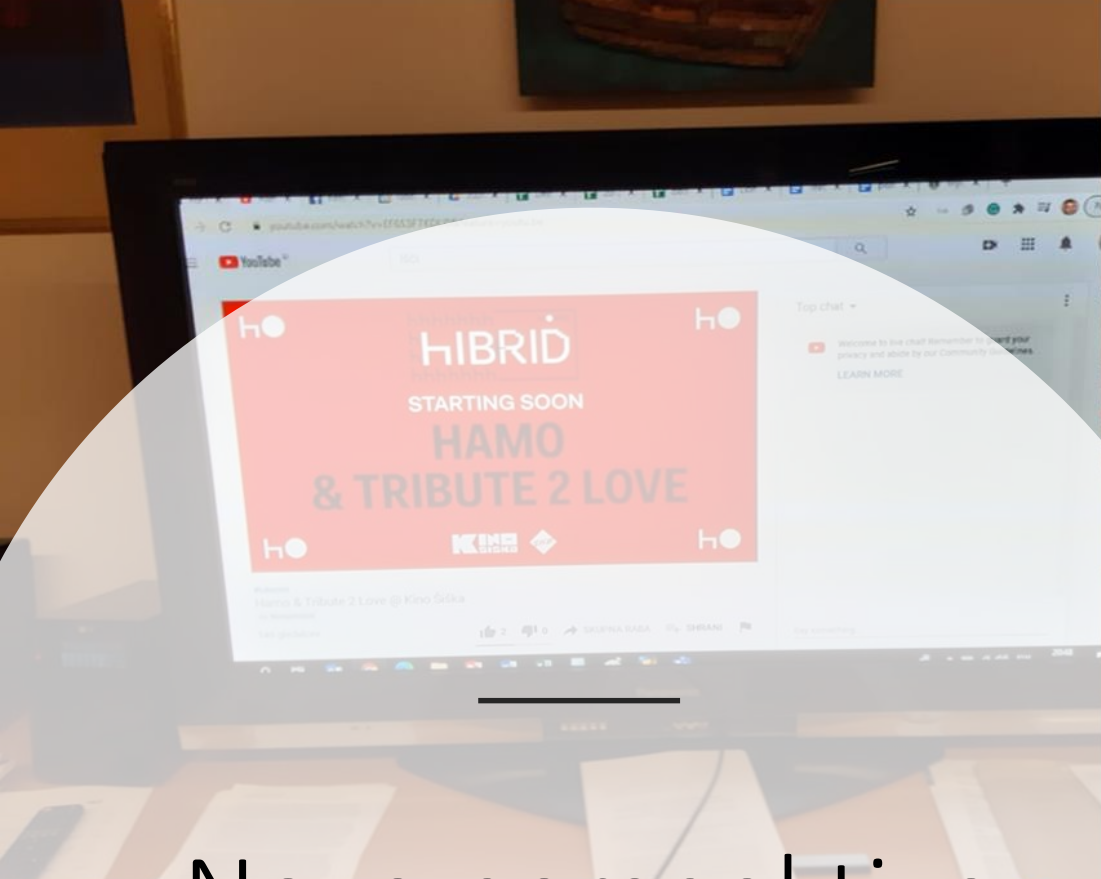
YouTube

hO

HIBRID

STARTING SOON

HAMO

& TRIBUTE 2 LOVE

Top chat

Welcome to live chat! Remember to guard your privacy and abide by our Community Guidelines.

LEARN MORE

Hamo & Tribute 2 Love @ Kino Šiška

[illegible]